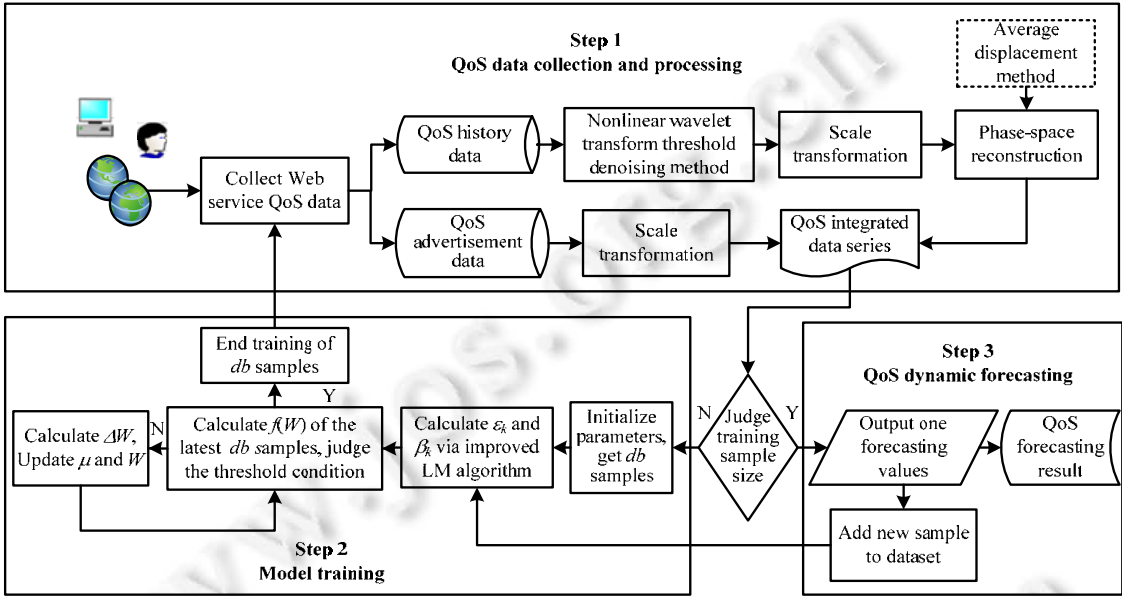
Step 1
QoS data collection and processing

Average displacement method

QoS history data

Nonlinear wavelet transform threshold denoising method

Scale transformation

Phase-space reconstruction

Collect Web service QoS data

QoS advertisement data

Scale transformation

QoS integrated data series

End training of $db$ samples

Y

Step 3
QoS dynamic forecasting

Calculate $\Delta W$, Update $\mu$ and $W$

N

Calculate $f(W)$ of the latest $db$ samples, judge the threshold condition

Calculate $\varepsilon_k$ and $\beta_k$ via improved LM algorithm

Initialize parameters, get $db$ samples

N

Judge training sample size

Y

Output one forecasting values

QoS forecasting result

Add new sample to dataset

Step 2
Model training

www.jos.org.cn